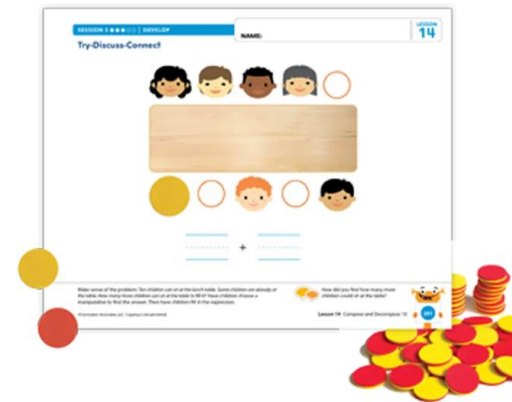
SESSION 3 ●●●○○ | DEVELOP

NAME:

LESSON 14

Try-Discuss-Connect

+

Make sense of the problem: Ten children can sit at the lunch table. Some children are already at the table. How many more children can sit at the table to fill it? Have children choose a manipulative to find the answer. Then have children fill in the expression.

How did you find how many more children could sit at the table?

©Curriculum Associates, LLC Copying is not permitted.

Lesson 14 Compose and Decompose 10

281